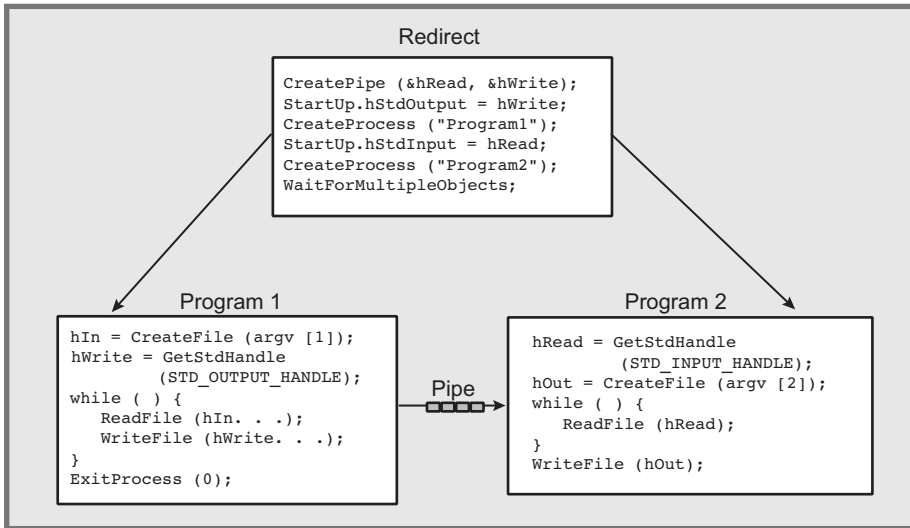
Redirect

CreatePipe (&hRead, &hWrite);
StartUp.hStdOutput = hWrite;
CreateProcess ("Program1");
StartUp.hStdInput = hRead;
CreateProcess ("Program2");
WaitForMultipleObjects;

Program 1

hIn = CreateFile (argv [1]);
hWrite = GetStdHandle
(STD_OUTPUT_HANDLE);
while ( ) {
ReadFile (hIn. . .);
WriteFile (hWrite. . .);
}
ExitProcess (0);

Pipe

Program 2

hRead = GetStdHandle
(STD_INPUT_HANDLE);
hOut = CreateFile (argv [2]);
while ( ) {
ReadFile (hRead);
}
WriteFile (hOut);